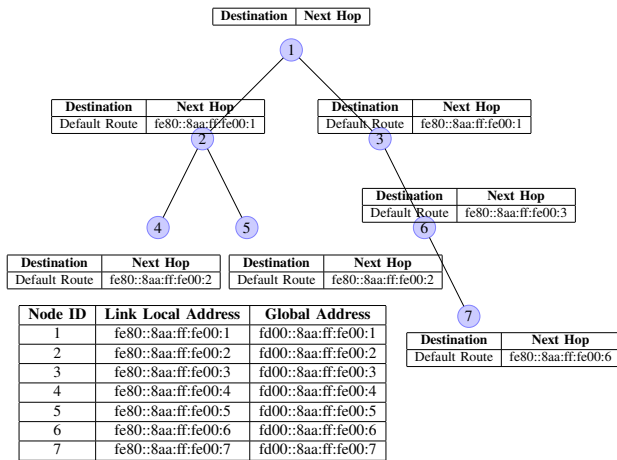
| Destination | Next Hop |
|---|---|

1

| Destination | Next Hop |
|---|---|
| Default Route | fe80::8aa:ff:fe00:1 |

2

| Destination | Next Hop |
|---|---|
| Default Route | fe80::8aa:ff:fe00:1 |

3

| Destination | Next Hop |
|---|---|
| Default Route | fe80::8aa:ff:fe00:3 |

4

5

6

| Destination | Next Hop |
|---|---|
| Default Route | fe80::8aa:ff:fe00:2 |

| Destination | Next Hop |
|---|---|
| Default Route | fe80::8aa:ff:fe00:2 |

7

| Destination | Next Hop |
|---|---|
| Default Route | fe80::8aa:ff:fe00:6 |

| Node ID | Link Local Address | Global Address |
|---|---|---|
| 1 | fe80::8aa:ff:fe00:1 | fd00::8aa:ff:fe00:1 |
| 2 | fe80::8aa:ff:fe00:2 | fd00::8aa:ff:fe00:2 |
| 3 | fe80::8aa:ff:fe00:3 | fd00::8aa:ff:fe00:3 |
| 4 | fe80::8aa:ff:fe00:4 | fd00::8aa:ff:fe00:4 |
| 5 | fe80::8aa:ff:fe00:5 | fd00::8aa:ff:fe00:5 |
| 6 | fe80::8aa:ff:fe00:6 | fd00::8aa:ff:fe00:6 |
| 7 | fe80::8aa:ff:fe00:7 | fd00::8aa:ff:fe00:7 |